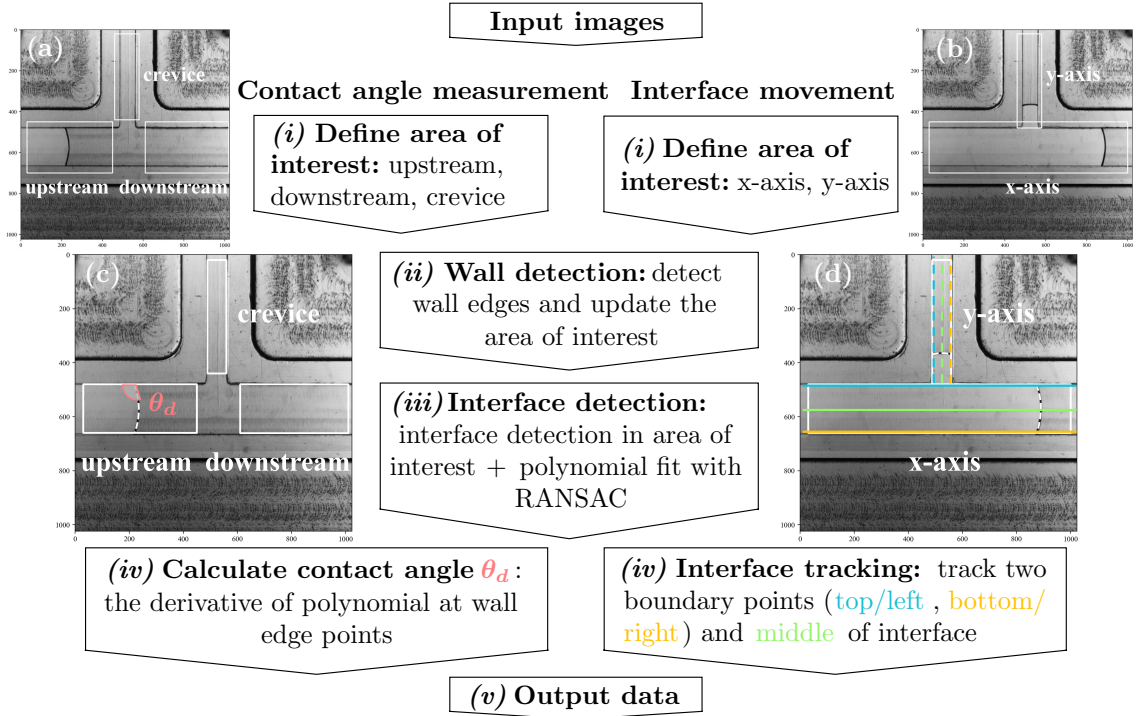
Input images

(a)

crevice

upstream downstream

0
200
400
600
800
1000
0 200 400 600 800 1000

Contact angle measurement

Interface movement

(b)

y-axis

x-axis

0
200
400
600
800
1000
0 200 400 600 800 1000

*(i)* **Define area of interest:** upstream, downstream, crevice

*(i)* **Define area of interest:** x-axis, y-axis

(c)

crevice

$\theta_d$

upstream downstream

0
200
400
600
800
1000
0 200 400 600 800 1000

*(ii)* **Wall detection:** detect wall edges and update the area of interest

*(iii)* **Interface detection:** interface detection in area of interest + polynomial fit with RANSAC

(d)

y-axis

x-axis

0
200
400
600
800
1000
0 200 400 600 800 1000

*(iv)* **Calculate contact angle** $\theta_d$: the derivative of polynomial at wall edge points

*(iv)* **Interface tracking:** track two boundary points (top/left , bottom/right) and middle of interface

*(v)* **Output data**